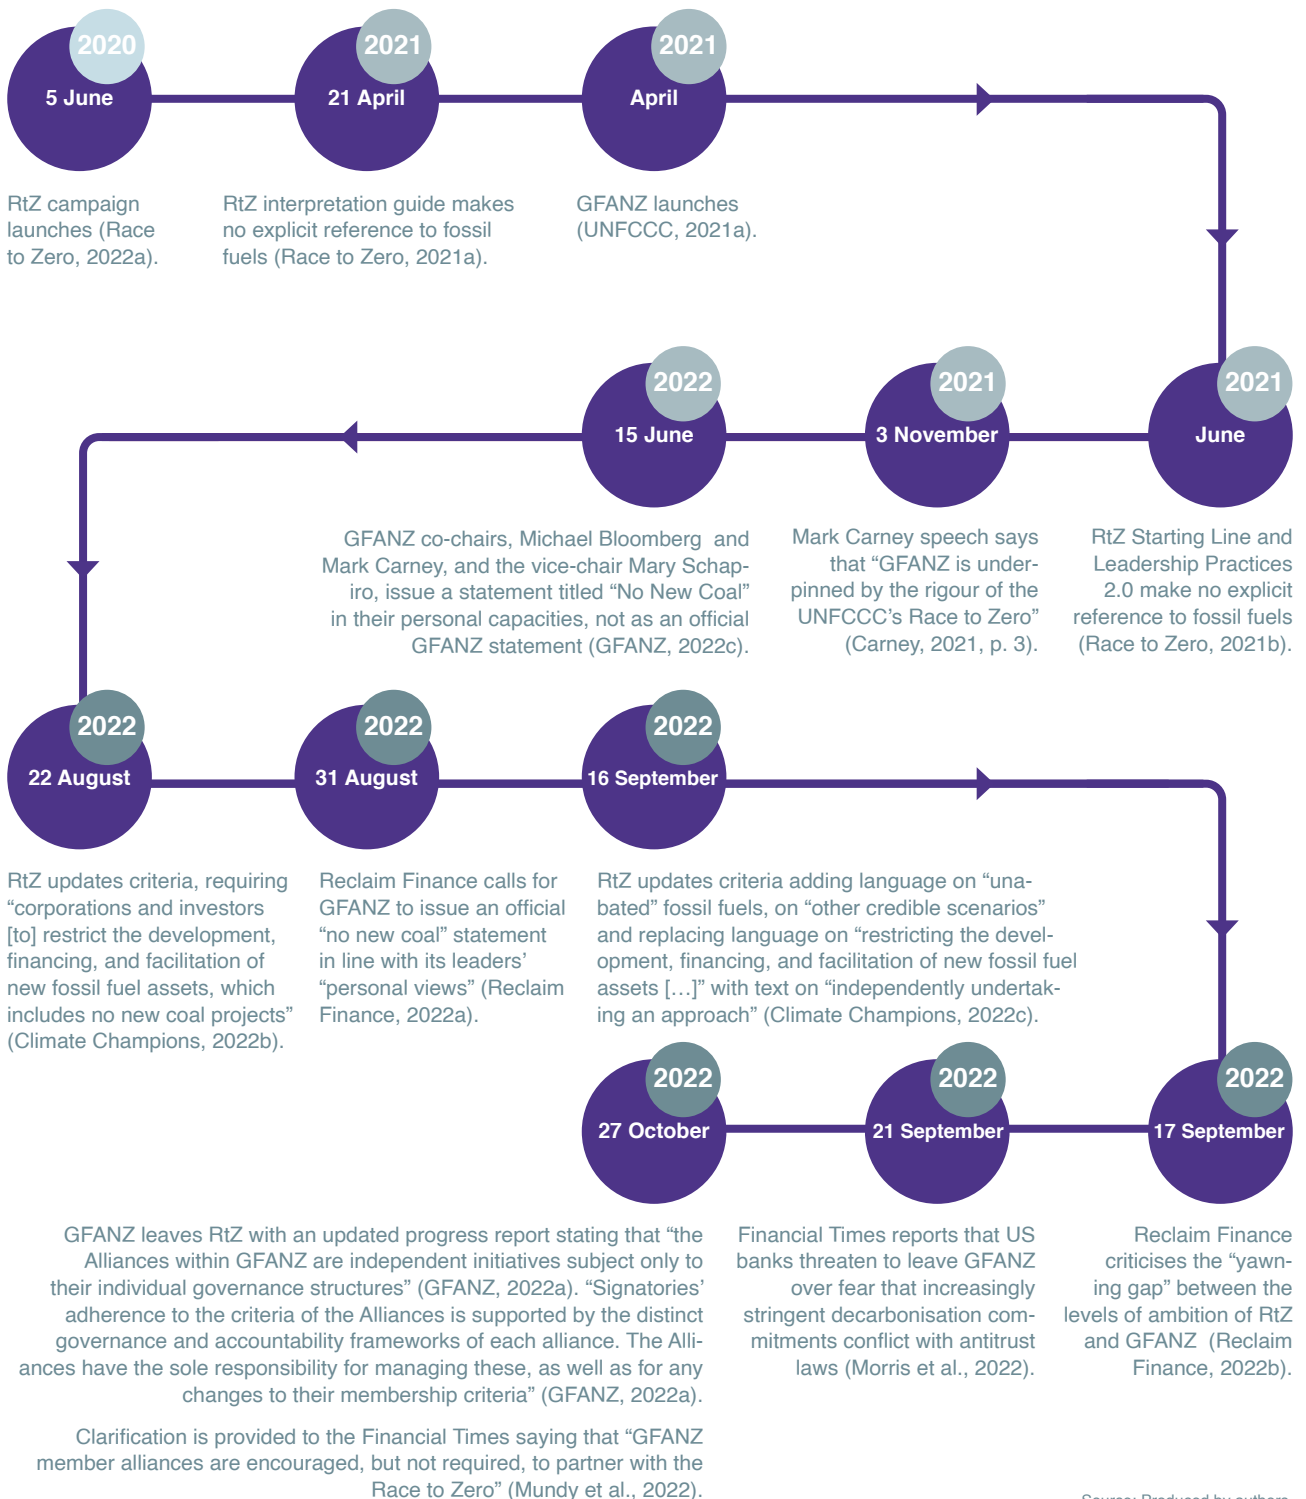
2020
5 June

RtZ campaign launches (Race to Zero, 2022a).

2021
21 April

RtZ interpretation guide makes no explicit reference to fossil fuels (Race to Zero, 2021a).

2021
April

GFANZ launches (UNFCCC, 2021a).

2021
June

RtZ Starting Line and Leadership Practices 2.0 make no explicit reference to fossil fuels (Race to Zero, 2021b).

2021
3 November

Mark Carney speech says that “GFANZ is underpinned by the rigour of the UNFCCC’s Race to Zero” (Carney, 2021, p. 3).

2022
15 June

GFANZ co-chairs, Michael Bloomberg and Mark Carney, and the vice-chair Mary Schapiro, issue a statement titled “No New Coal” in their personal capacities, not as an official GFANZ statement (GFANZ, 2022c).

2022
22 August

RtZ updates criteria, requiring “corporations and investors [to] restrict the development, financing, and facilitation of new fossil fuel assets, which includes no new coal projects” (Climate Champions, 2022b).

2022
31 August

Reclaim Finance calls for GFANZ to issue an official “no new coal” statement in line with its leaders’ “personal views” (Reclaim Finance, 2022a).

2022
16 September

RtZ updates criteria adding language on “unabated” fossil fuels, on “other credible scenarios” and replacing language on “restricting the development, financing, and facilitation of new fossil fuel assets […]” with text on “independently undertaking an approach” (Climate Champions, 2022c).

2022
17 September

Reclaim Finance criticises the “yawning gap” between the levels of ambition of RtZ and GFANZ (Reclaim Finance, 2022b).

2022
21 September

Financial Times reports that US banks threaten to leave GFANZ over fear that increasingly stringent decarbonisation commitments conflict with antitrust laws (Morris et al., 2022).

2022
27 October

GFANZ leaves RtZ with an updated progress report stating that “the Alliances within GFANZ are independent initiatives subject only to their individual governance structures” (GFANZ, 2022a). “Signatories’ adherence to the criteria of the Alliances is supported by the distinct governance and accountability frameworks of each alliance. The Alliances have the sole responsibility for managing these, as well as for any changes to their membership criteria” (GFANZ, 2022a).

Clarification is provided to the Financial Times saying that “GFANZ member alliances are encouraged, but not required, to partner with the Race to Zero” (Mundy et al., 2022).

Source: Produced by authors